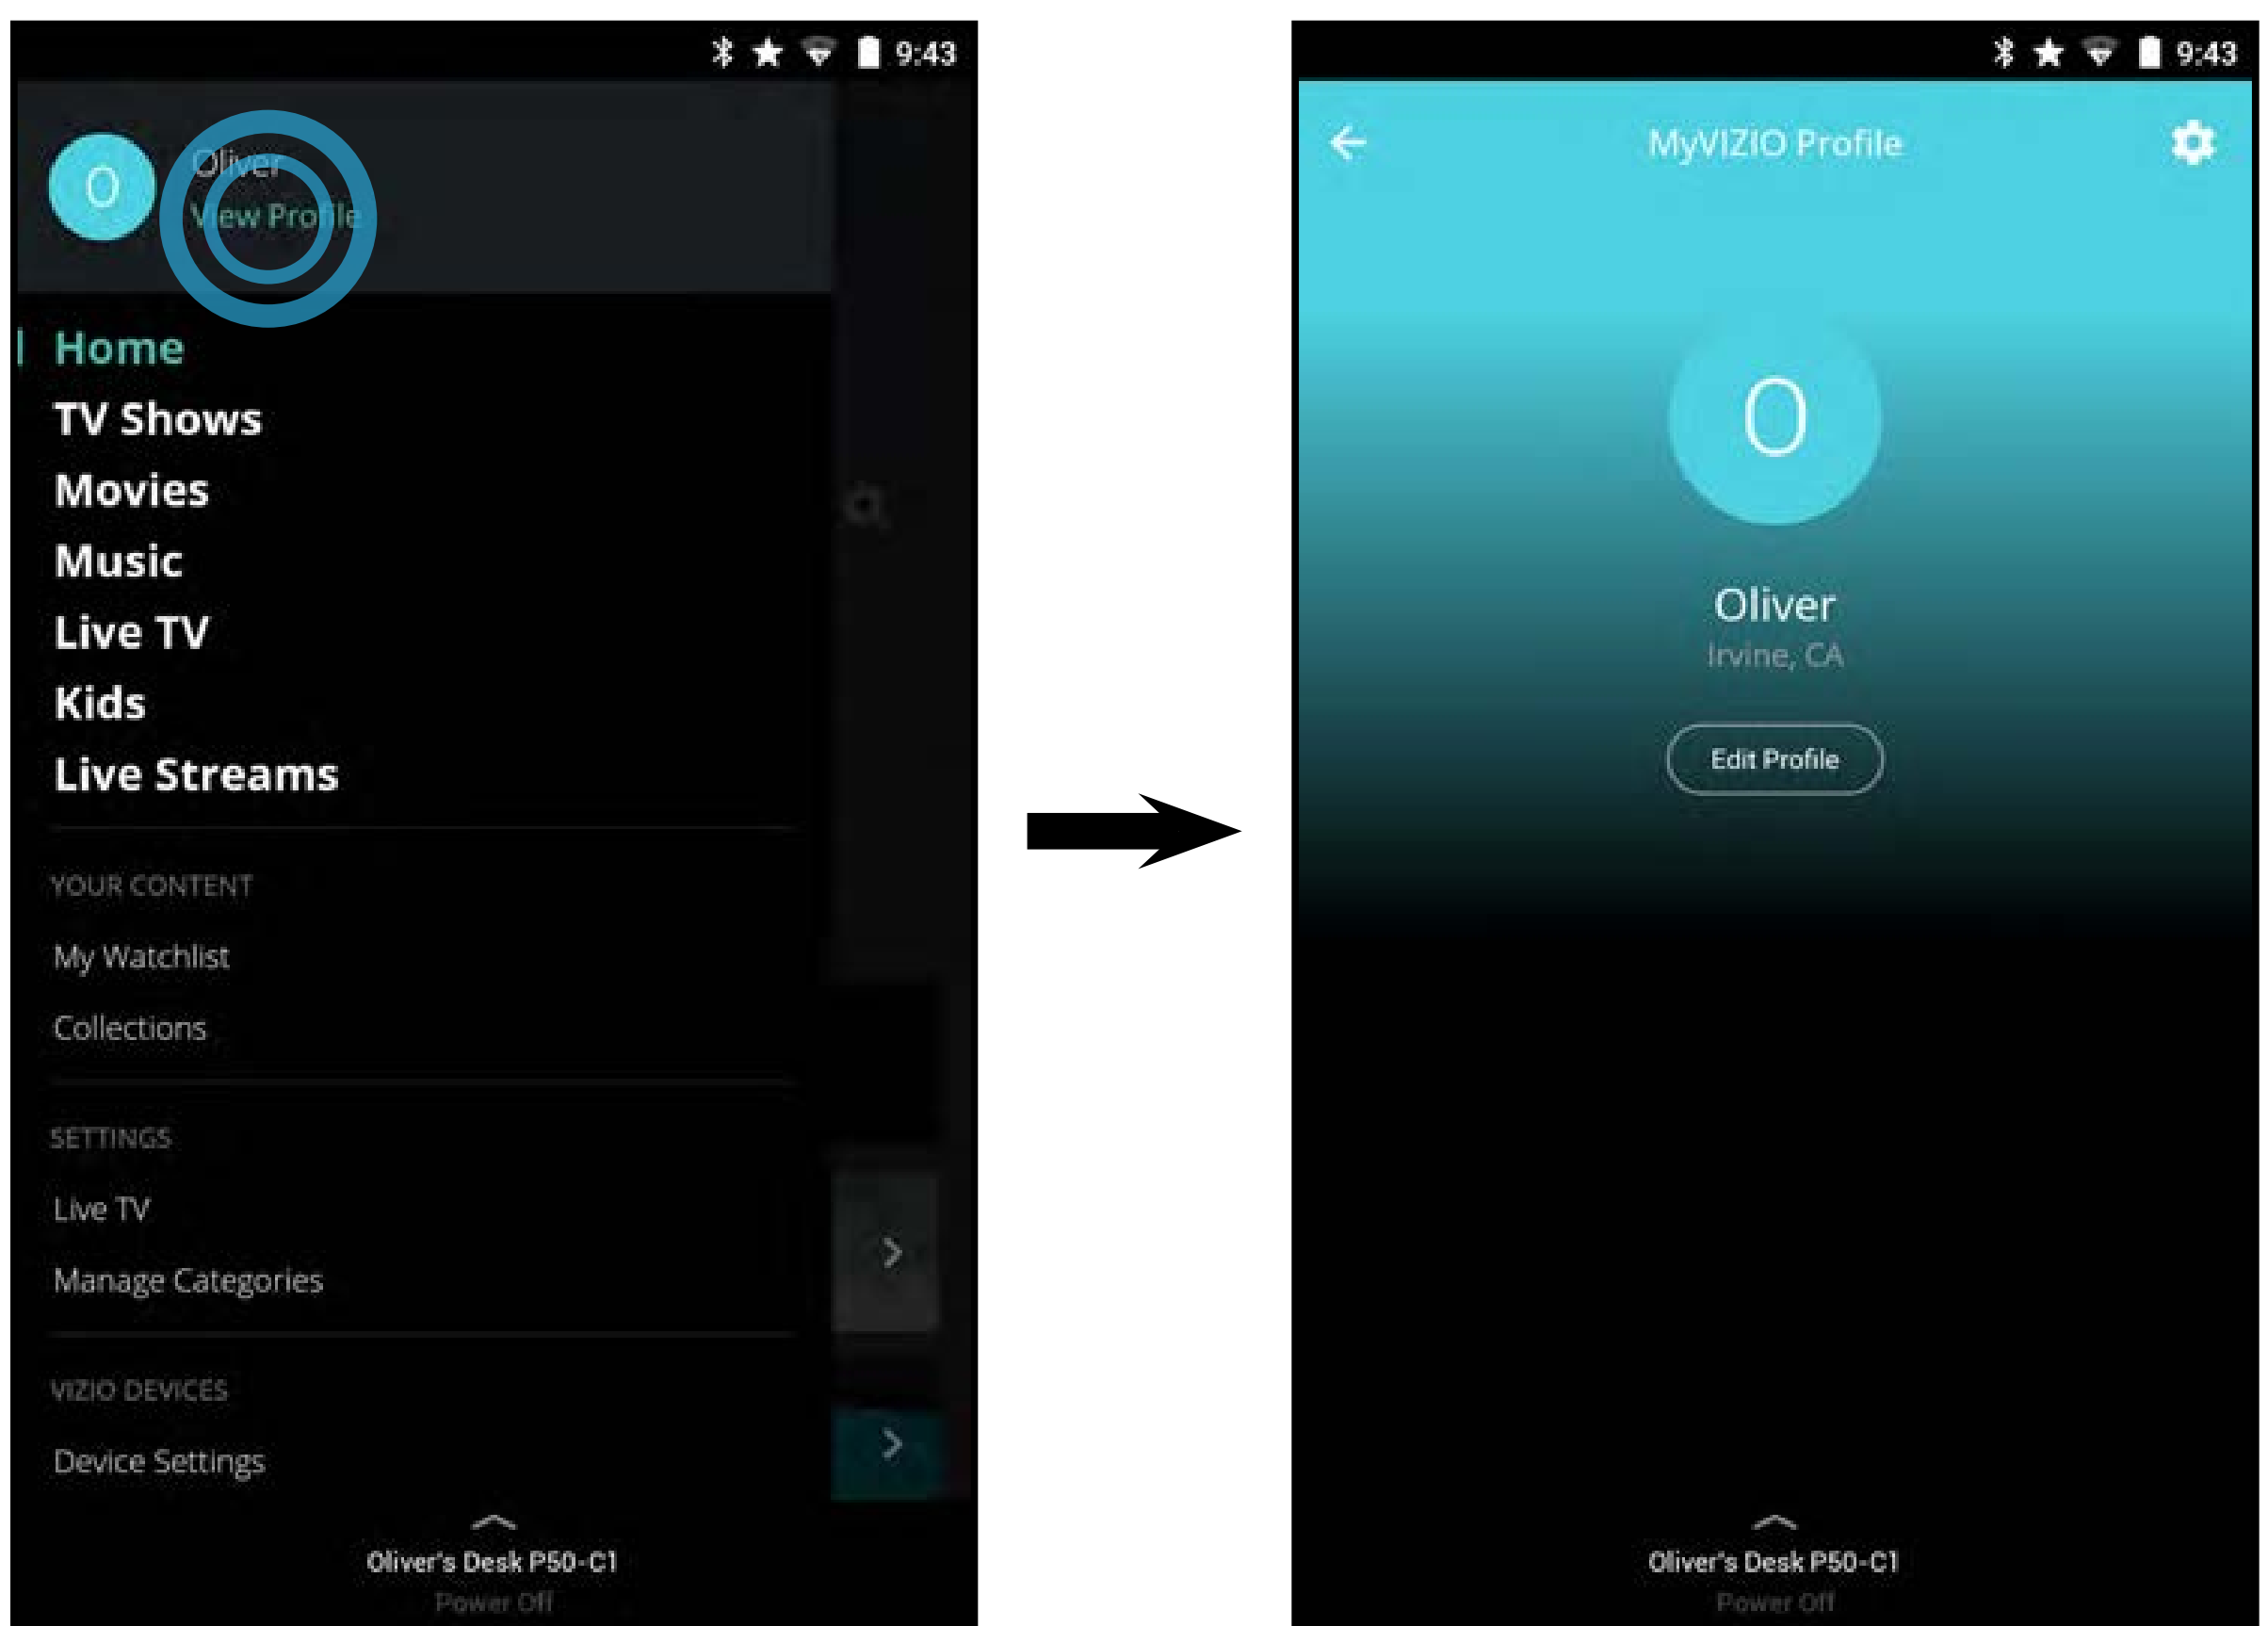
9:43

O

Oliver

View Profile

Home

TV Shows

Movies

Music

Live TV

Kids

Live Streams

YOUR CONTENT

My Watchlist

Collections

SETTINGS

Live TV

Manage Categories

VIZIO DEVICES

Device Settings

Oliver's Desk P50-C1

Power Off

9:43

MyVIZIO Profile

O

Oliver

Irvine, CA

Edit Profile

Oliver's Desk P50-C1

Power Off